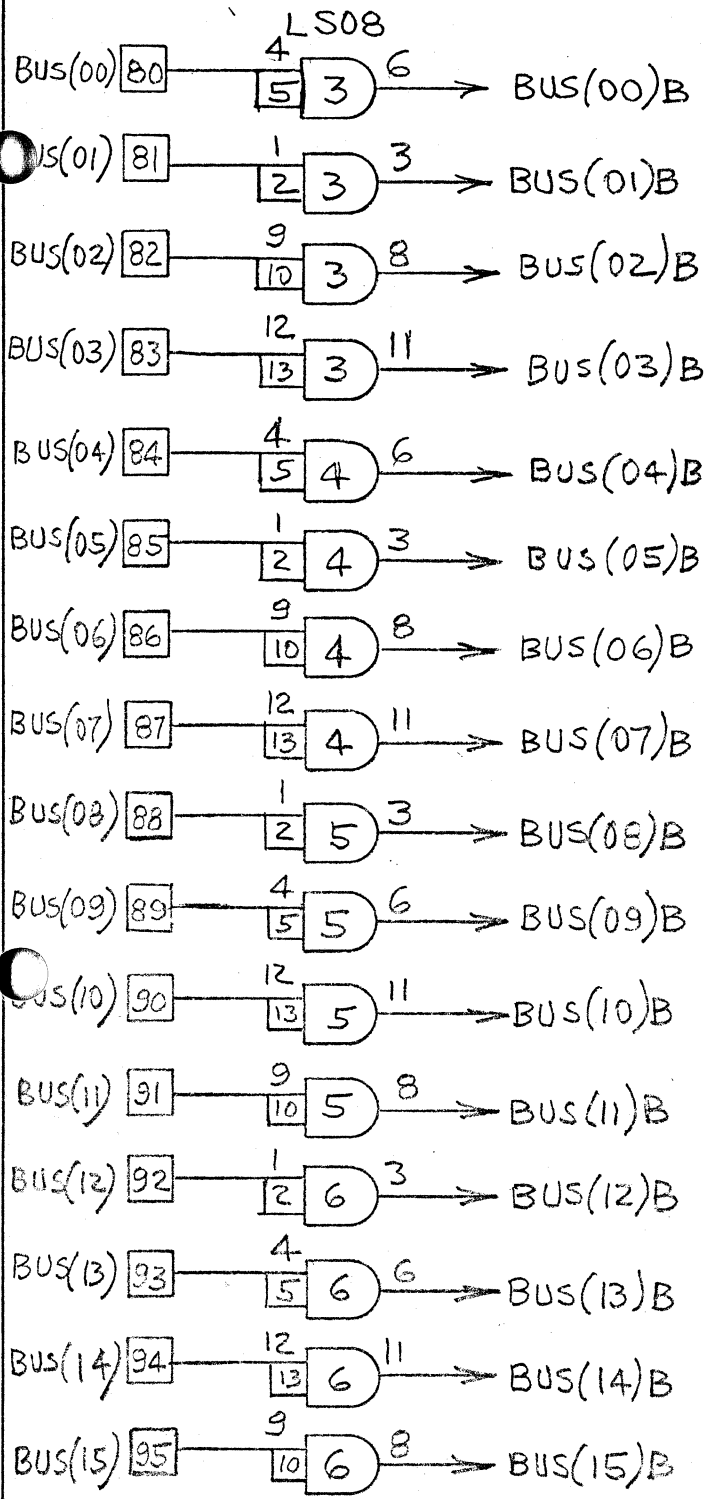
LS08

BUS(00) 80 4 5 3 6 BUS(00)B

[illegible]S(01) 81 1 2 3 3 BUS(01)B

BUS(02) 82 9 10 3 8 BUS(02)B

BUS(03) 83 12 13 3 11 BUS(03)B

BUS(04) 84 4 5 4 6 BUS(04)B

BUS(05) 85 1 2 4 3 BUS(05)B

BUS(06) 86 9 10 4 8 BUS(06)B

BUS(07) 87 12 13 4 11 BUS(07)B

BUS(08) 88 1 2 5 3 BUS(08)B

BUS(09) 89 4 5 5 6 BUS(09)B

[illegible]S(10) 90 12 13 5 11 BUS(10)B

BUS(11) 91 9 10 5 8 BUS(11)B

BUS(12) 92 1 2 6 3 BUS(12)B

BUS(13) 93 4 5 6 6 BUS(13)B

BUS(14) 94 12 13 6 11 BUS(14)B

BUS(15) 95 9 10 6 8 BUS(15)B